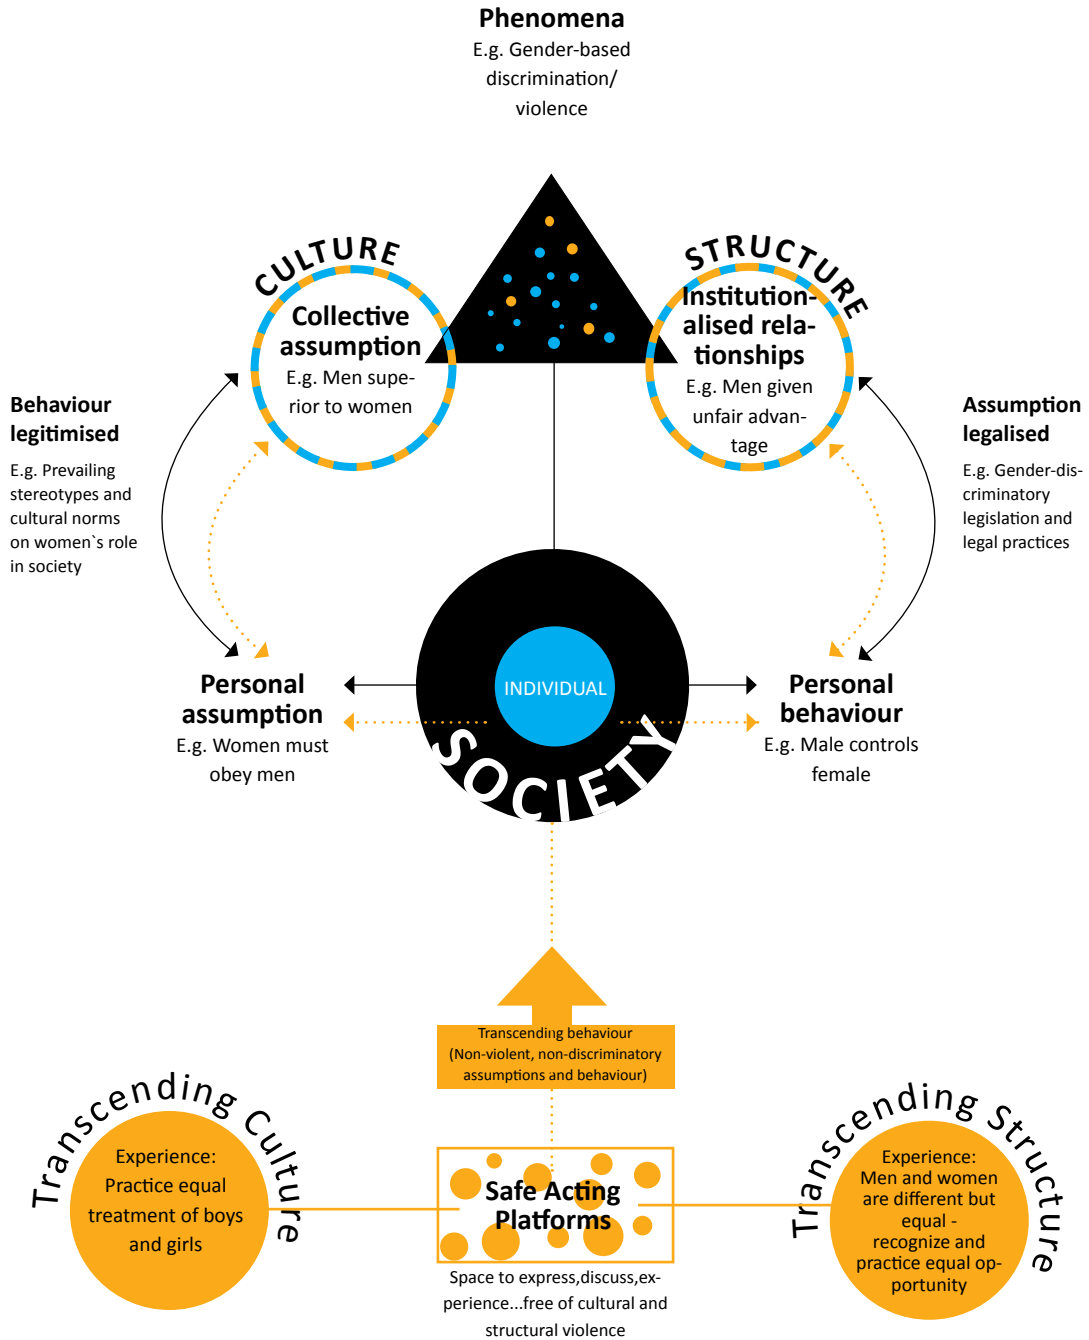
Phenomena
E.g. Gender-based discrimination/ violence

CULTURE
Collective assumption
E.g. Men superior to women

STRUCTURE
Institutionalised relationships
E.g. Men given unfair advantage

Behaviour legitimised
E.g. Prevailing stereotypes and cultural norms on women`s role in society

Assumption legalised
E.g. Gender-discriminatory legislation and legal practices

Personal assumption
E.g. Women must obey men

INDIVIDUAL
SOCIETY

Personal behaviour
E.g. Male controls female

Transcending behaviour
(Non-violent, non-discriminatory assumptions and behaviour)

Transcending Culture
Experience:
Practice equal treatment of boys and girls

Safe Acting Platforms
Space to express,discuss,experience...free of cultural and structural violence

Transcending Structure
Experience:
Men and women are different but equal - recognize and practice equal opportunity